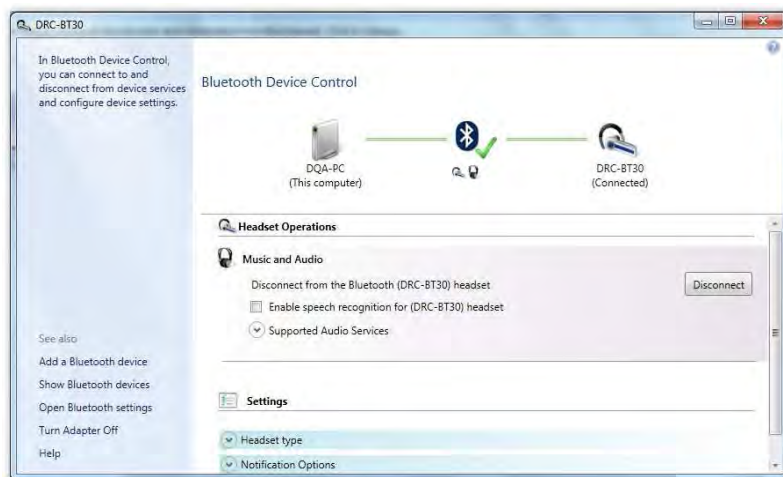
DRC-BT30

In Bluetooth Device Control, you can connect to and disconnect from device services and configure device settings.

See also
Add a Bluetooth device
Show Bluetooth devices
Open Bluetooth settings
Turn Adapter Off
Help

Bluetooth Device Control

DQA-PC
(This computer)

DRC-BT30
(Connected)

Headset Operations

Music and Audio

Disconnect from the Bluetooth (DRC-BT30) headset

Disconnect

Enable speech recognition for (DRC-BT30) headset

Supported Audio Services

Settings

Headset type

Notification Options